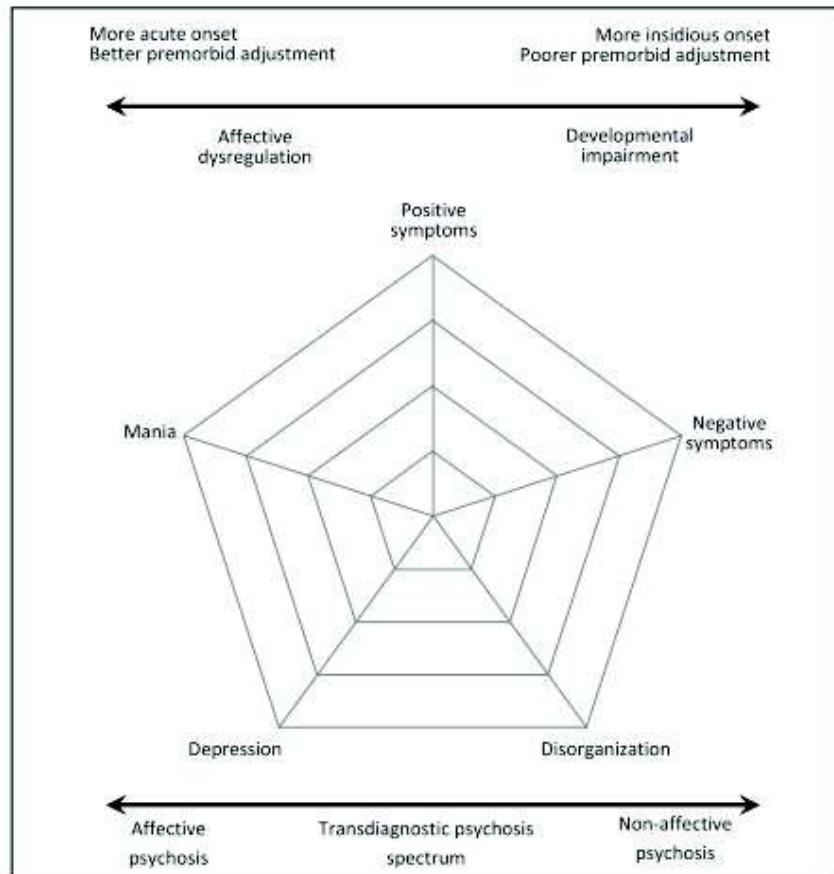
More acute onset
Better premorbid adjustment

More insidious onset
Poorer premorbid adjustment

Affective dysregulation

Developmental impairment

Positive symptoms

Mania

Negative symptoms

Depression

Disorganization

Affective psychosis

Transdiagnostic psychosis spectrum

Non-affective psychosis